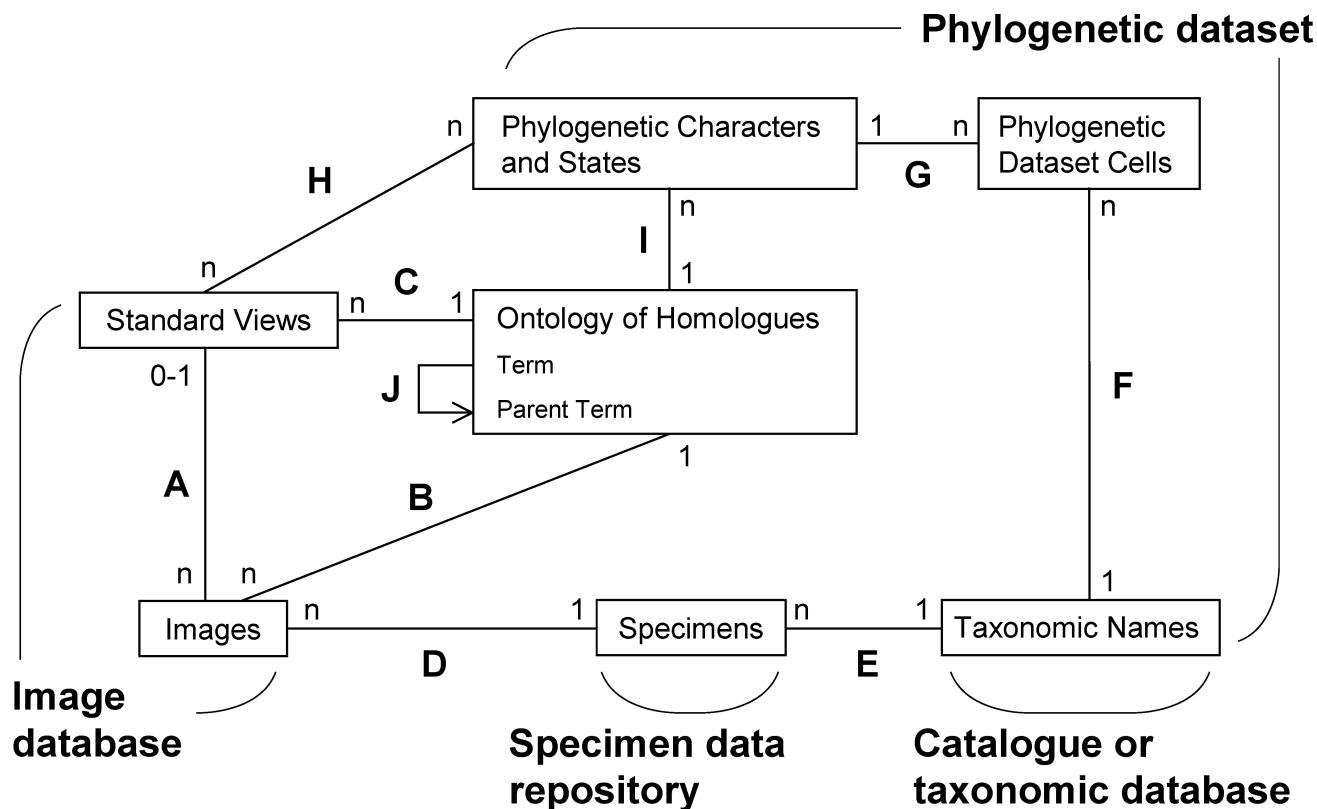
Phylogenetic dataset

n
Phylogenetic Characters and States
1
n
Phylogenetic Dataset Cells

H
G
n
I
n

n
1

Standard Views
n
C
1
Ontology of Homologues
Term
Parent Term
J

0-1
F

A
B
1

n
n
1

Images
n
1
Specimens
n
1
Taxonomic Names

D
E

Image database

Specimen data repository

Catalogue or taxonomic database